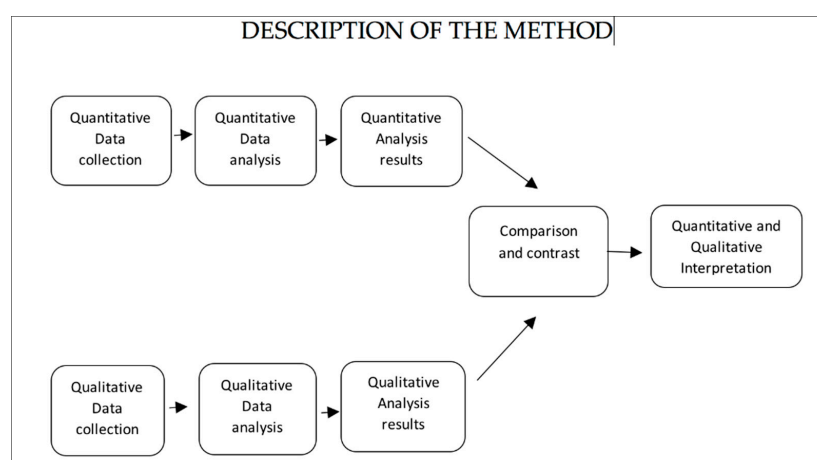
DESCRIPTION OF THE METHOD

Quantitative Data collection

Quantitative Data analysis

Quantitative Analysis results

Comparison and contrast

Quantitative and Qualitative Interpretation

Qualitative Data collection

Qualitative Data analysis

Qualitative Analysis results